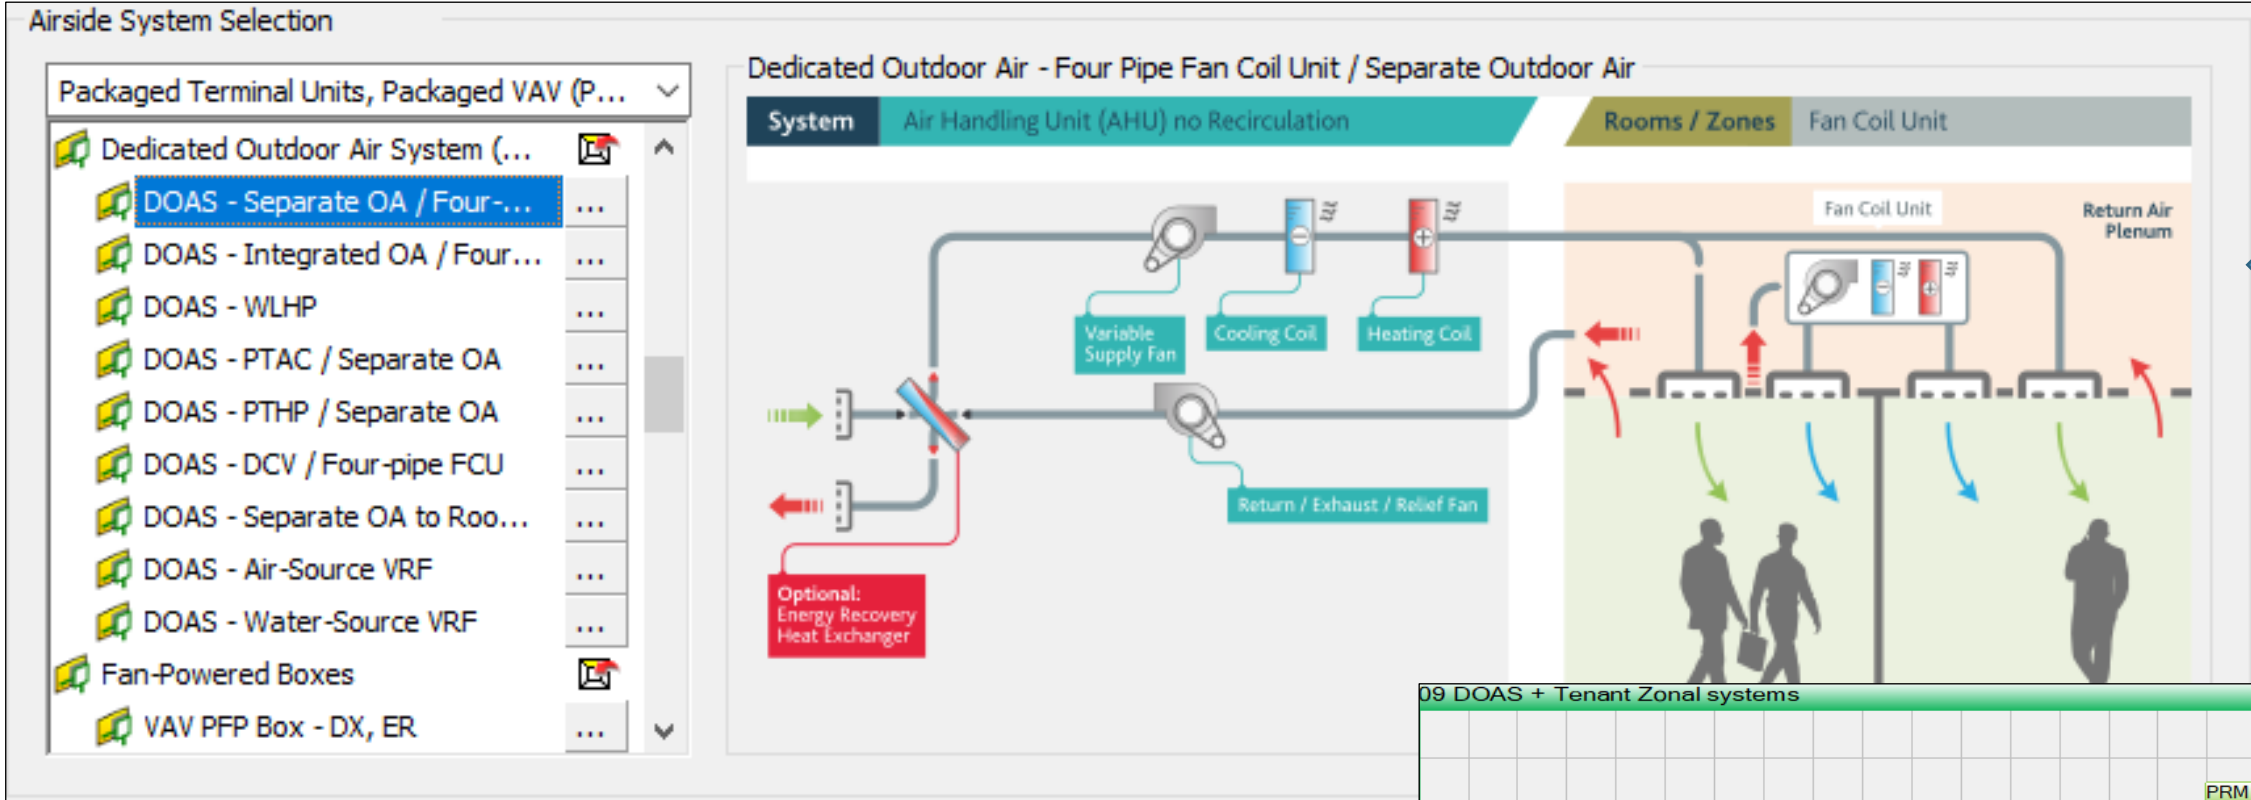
Airside System Selection

Packaged Terminal Units, Packaged VAV (P...

Dedicated Outdoor Air System (...
DOAS - Separate OA / Four-... ...
DOAS - Integrated OA / Four... ...
DOAS - WLHP ...
DOAS - PTAC / Separate OA ...
DOAS - PTHP / Separate OA ...
DOAS - DCV / Four-pipe FCU ...
DOAS - Separate OA to Roo... ...
DOAS - Air-Source VRF ...
DOAS - Water-Source VRF ...
Fan-Powered Boxes
VAV PFP Box - DX, ER ...

Dedicated Outdoor Air - Four Pipe Fan Coil Unit / Separate Outdoor Air

System
Air Handling Unit (AHU) no Recirculation
Rooms / Zones
Fan Coil Unit

Fan Coil Unit
Return Air Plenum
Variable Supply Fan
Cooling Coil
Heating Coil
Return / Exhaust / Relief Fan
Optional: Energy Recovery Heat Exchanger

09 DOAS + Tenant Zonal systems
PRM